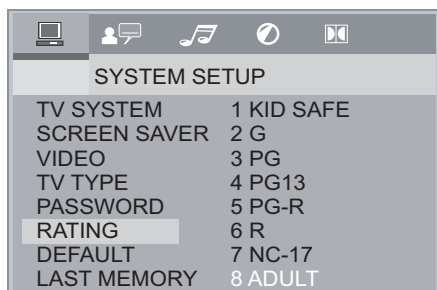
SYSTEM SETUP

| | |
|---|---|
| TV SYSTEM | 1 KID SAFE |
| SCREEN SAVER | 2 G |
| VIDEO | 3 PG |
| TV TYPE | 4 PG13 |
| PASSWORD | 5 PG-R |
| RATING | 6 R |
| DEFAULT | 7 NC-17 |
| LAST MEMORY | 8 ADULT |